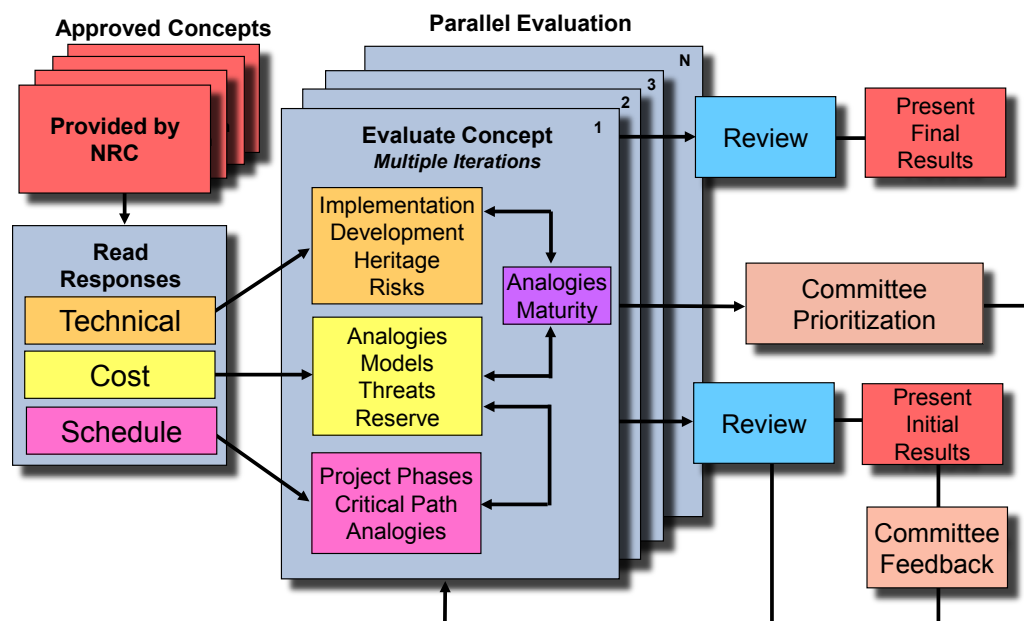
Approved Concepts

Provided by NRC

Read Responses

Technical

Cost

Schedule

Parallel Evaluation

N

3

2

1

Evaluate Concept
*Multiple Iterations*

Implementation Development Heritage Risks

Analogies Maturity

Analogies Models Threats Reserve

Project Phases Critical Path Analogies

Review

Present Final Results

Committee Prioritization

Review

Present Initial Results

Committee Feedback